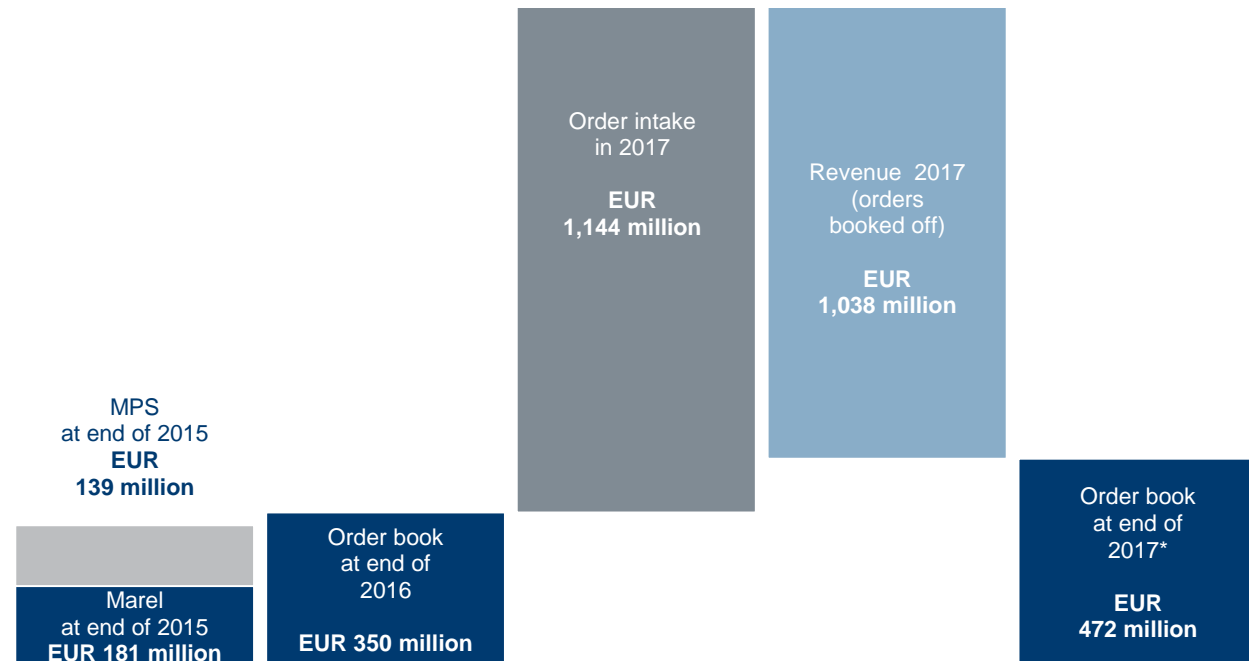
MPS
at end of 2015
EUR
139 million

Marel
at end of 2015
EUR 181 million

Order book
at end of
2016

EUR 350 million

Order intake
in 2017

EUR
1,144 million

Revenue 2017
(orders
booked off)

EUR
1,038 million

Order book
at end of
2017*

EUR
472 million